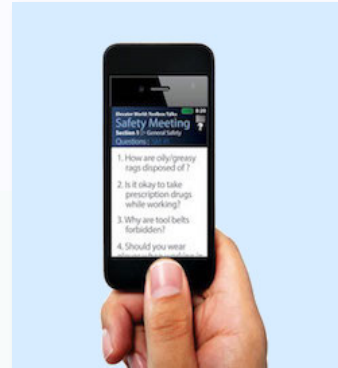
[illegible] World Toolbox Talks
Safety Meeting
Section 3 - General Safety
Questions: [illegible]

1. How are oily/greasy rags disposed of?
2. Is it okay to take prescription drugs while working?
3. Why are tool belts forbidden?
4. Should you wear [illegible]